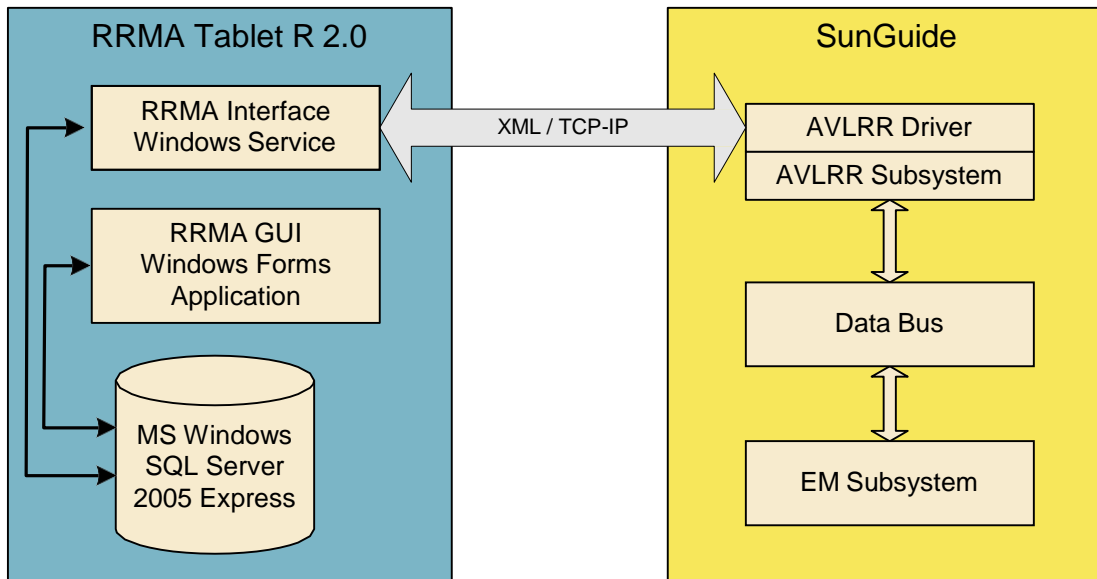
RRMA Tablet R 2.0

RRMA Interface Windows Service

RRMA GUI Windows Forms Application

MS Windows SQL Server 2005 Express

XML / TCP-IP

SunGuide

AVLRR Driver

AVLRR Subsystem

Data Bus

EM Subsystem